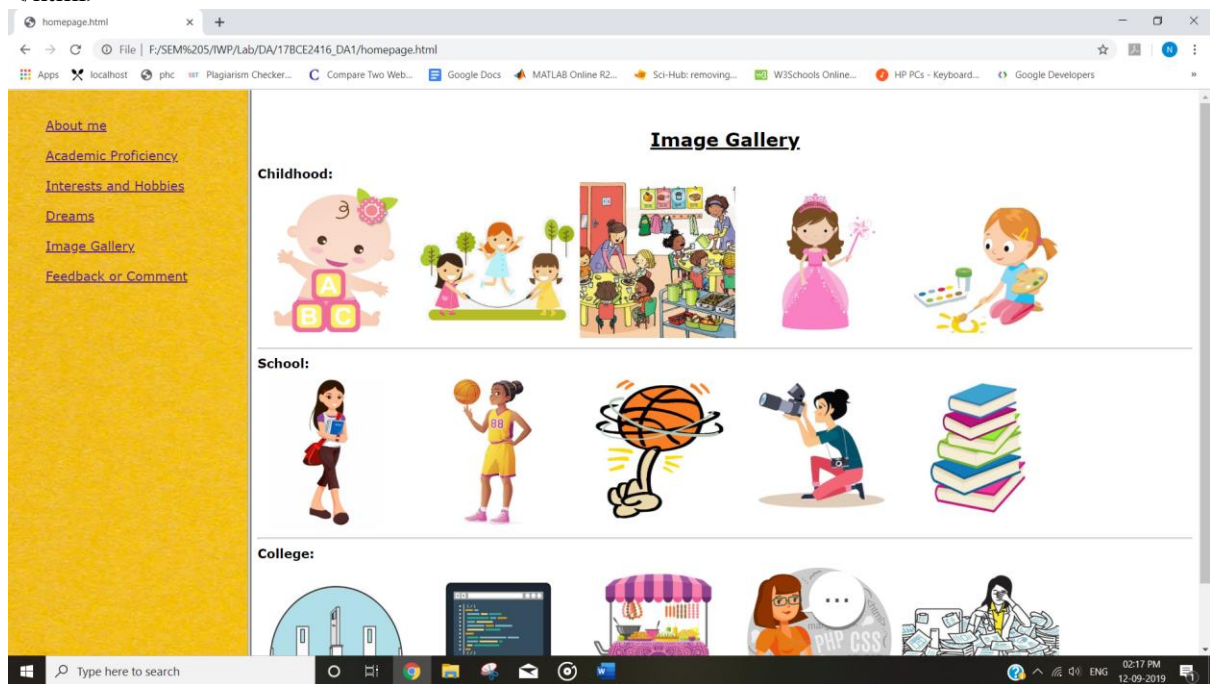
homepage.html

File | F:/SEM%205/IWP/Lab/DA/17BCE2416_DA1/homepage.html

Apps localhost phc Plagiarism Checker... Compare Two Web... Google Docs MATLAB Online R2... Sci-Hub: removing... W3Schools Online... HP PCs - Keyboard... Google Developers

About me
Academic Proficiency
Interests and Hobbies
Dreams
Image Gallery
Feedback or Comment

Image Gallery

Childhood:

A B C

School:

88

College:

PHP CSS

Type here to search

ENG 02:17 PM 12-09-2019